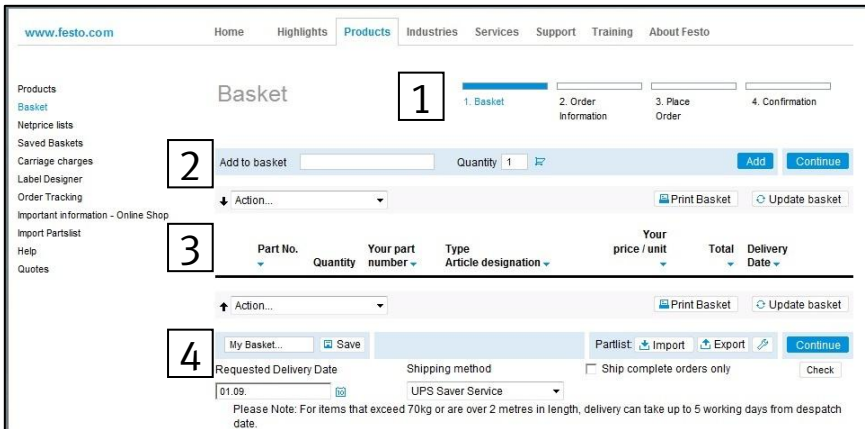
www.festo.com

Home Highlights Products Industries Services Support Training About Festo

Products
Basket
Netprice lists
Saved Baskets
Carriage charges
Label Designer
Order Tracking
Important information - Online Shop
Import Partslist
Help
Quotes

Basket

1

1. Basket
2. Order Information
3. Place Order
4. Confirmation

2

Add to basket
Quantity 1
Add
Continue

Action...
Print Basket
Update basket

3

| Part No. | Quantity | Your part number | Type Article designation | Your price / unit | Total | Delivery Date |
|---|---|---|---|---|---|---|

Action...
Print Basket
Update basket

4

My Basket...
Save
Partlist: Import Export
Continue

Requested Delivery Date
01.09.
Shipping method
UPS Saver Service
Ship complete orders only
Check

Please Note: For items that exceed 70kg or are over 2 metres in length, delivery can take up to 5 working days from despatch date.